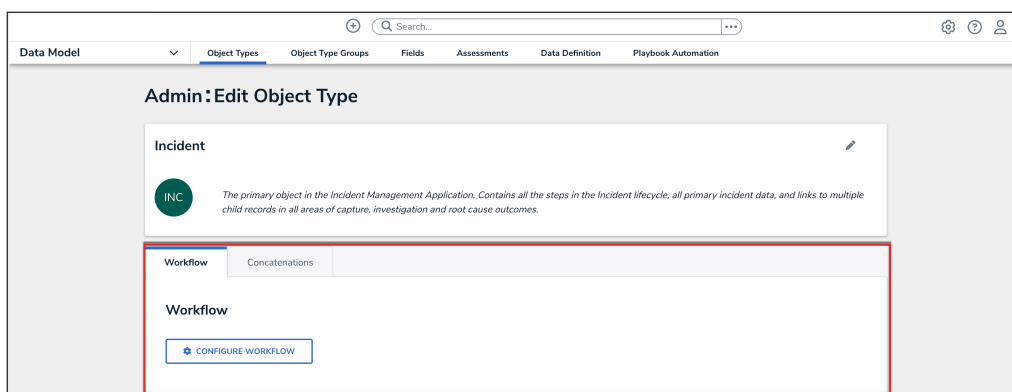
Search...

Data Model

Object Types Object Type Groups Fields Assessments Data Definition Playbook Automation

Admin: Edit Object Type

Incident

INC

The primary object in the Incident Management Application. Contains all the steps in the Incident lifecycle, all primary incident data, and links to multiple child records in all areas of capture, investigation and root cause outcomes.

Workflow Concatenations

Workflow

CONFIGURE WORKFLOW